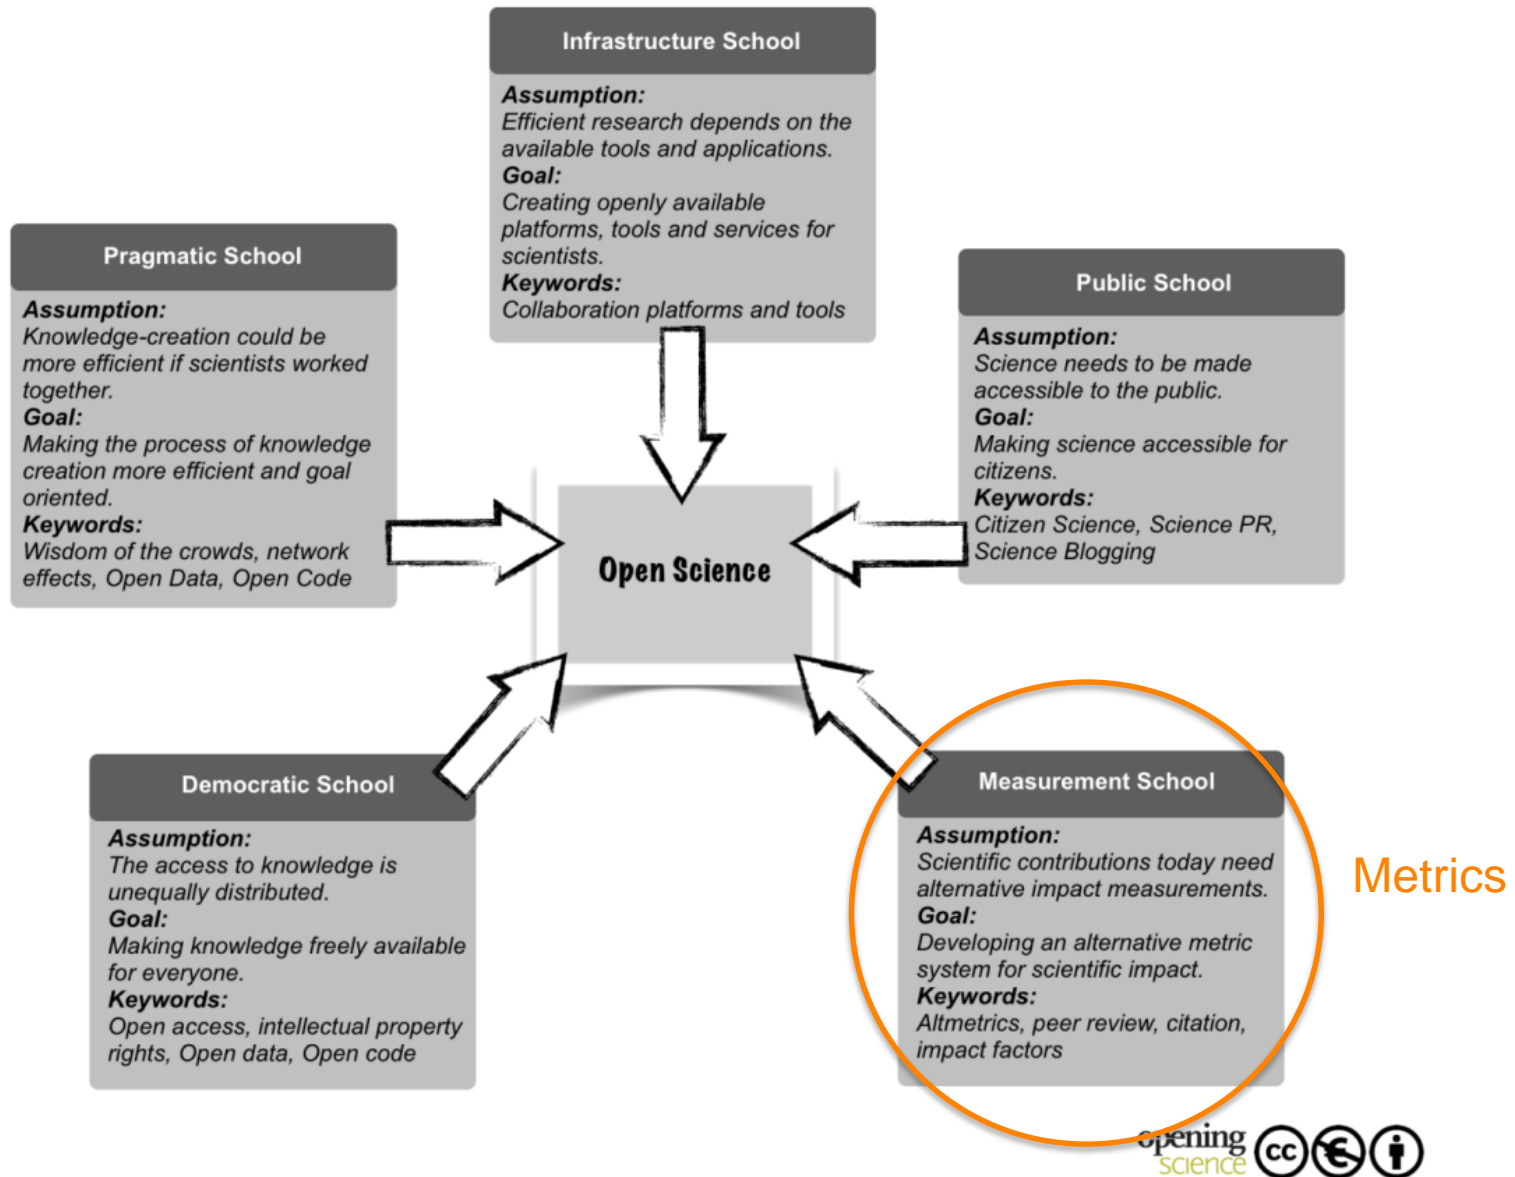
Infrastructure School
Assumption:
Efficient research depends on the available tools and applications.
Goal:
Creating openly available platforms, tools and services for scientists.
Keywords:
Collaboration platforms and tools

Pragmatic School
Assumption:
Knowledge-creation could be more efficient if scientists worked together.
Goal:
Making the process of knowledge creation more efficient and goal oriented.
Keywords:
Wisdom of the crowds, network effects, Open Data, Open Code

Public School
Assumption:
Science needs to be made accessible to the public.
Goal:
Making science accessible for citizens.
Keywords:
Citizen Science, Science PR, Science Blogging

Open Science

Democratic School
Assumption:
The access to knowledge is unequally distributed.
Goal:
Making knowledge freely available for everyone.
Keywords:
Open access, intellectual property rights, Open data, Open code

Measurement School
Assumption:
Scientific contributions today need alternative impact measurements.
Goal:
Developing an alternative metric system for scientific impact.
Keywords:
Altmetrics, peer review, citation, impact factors

Metrics

opening science